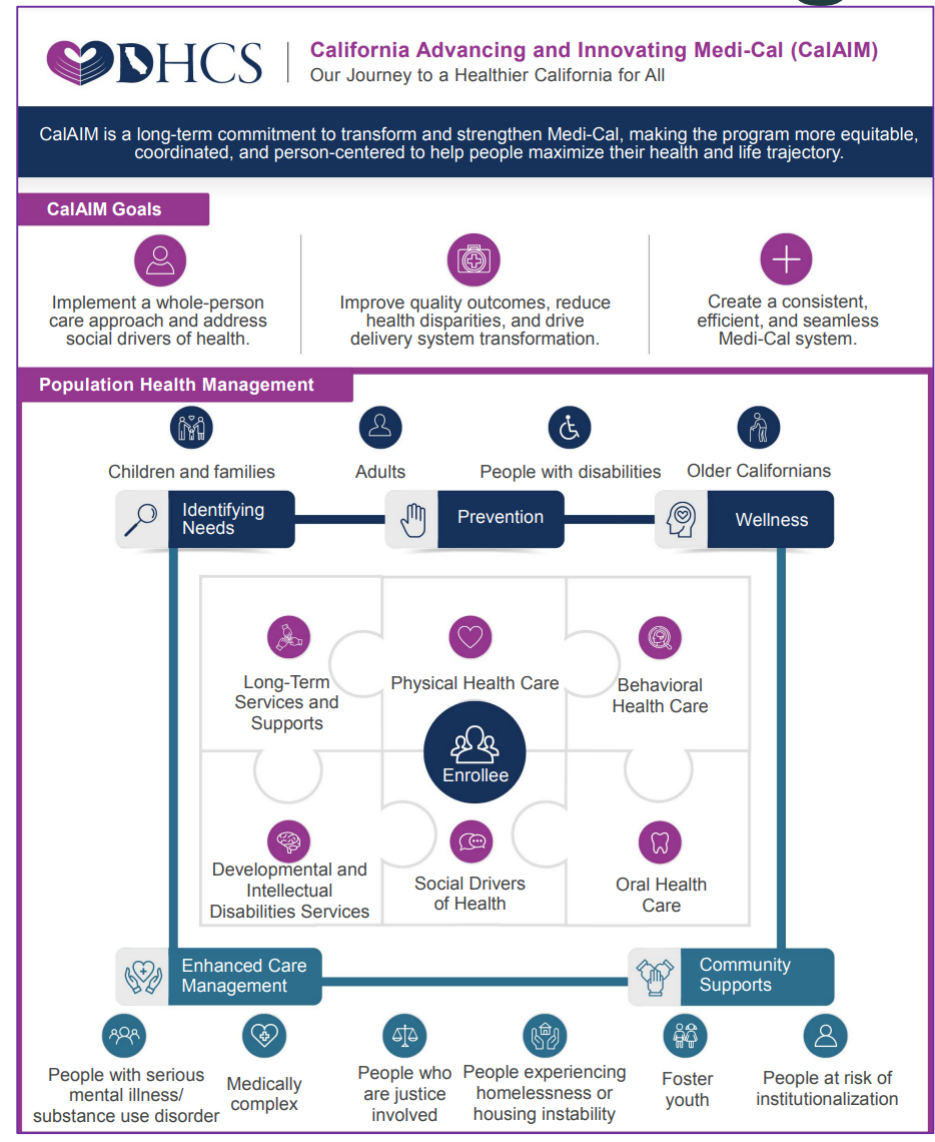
DHCS | California Advancing and Innovating Medi-Cal (CalAIM)
Our Journey to a Healthier California for All

CalAIM is a long-term commitment to transform and strengthen Medi-Cal, making the program more equitable, coordinated, and person-centered to help people maximize their health and life trajectory.

CalAIM Goals

Implement a whole-person care approach and address social drivers of health.

Improve quality outcomes, reduce health disparities, and drive delivery system transformation.

Create a consistent, efficient, and seamless Medi-Cal system.

Population Health Management

Children and families

Adults

People with disabilities

Older Californians

Identifying Needs

Prevention

Wellness

Long-Term Services and Supports

Physical Health Care

Behavioral Health Care

Enrollee

Developmental and Intellectual Disabilities Services

Social Drivers of Health

Oral Health Care

Enhanced Care Management

Community Supports

People with serious mental illness/ substance use disorder

Medically complex

People who are justice involved

People experiencing homelessness or housing instability

Foster youth

People at risk of institutionalization